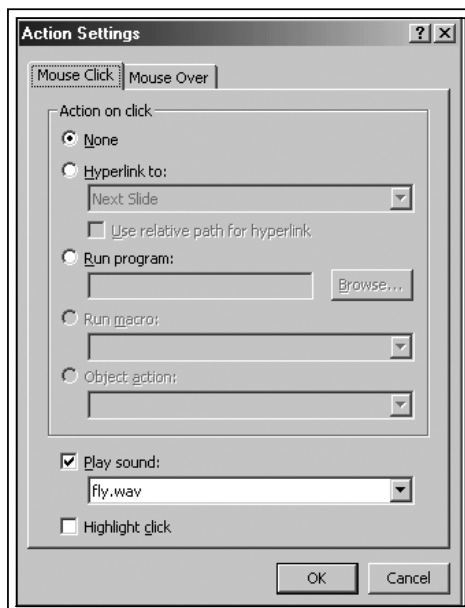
Action Settings

?

X

Mouse Click

Mouse Over

Action on click

None

Hyperlink to:

Next Slide

Use relative path for hyperlink

Run program:

Browse...

Run macro:

Object action:

Play sound:

fly.wav

Highlight click

OK

Cancel